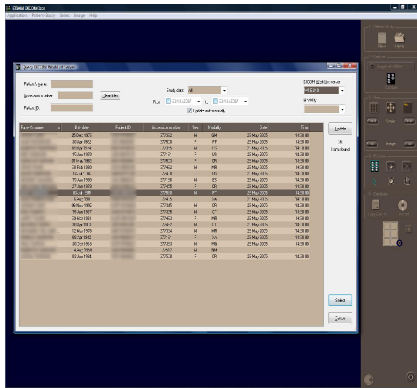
Patient's name:
Accession number:
Patient ID:
Study date:
All
From
To
Update automatically
Update
Select
Cancel

| Patient name | Birth date | Patient ID | Accession number | Sex | Modality | Date | Time |
|---|---|---|---|---|---|---|---|
| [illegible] | 25 Mar 1973 | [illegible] | 270302 | M | SM | 25 May 2005 | 14:31:00 |
| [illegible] | 20 Mar 1962 | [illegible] | 270303 | F | PT | 25 May 2005 | 14:31:00 |
| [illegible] | 13 Jun 1964 | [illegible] | 270304 | M | US | 25 May 2005 | 14:31:00 |
| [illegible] | 10 Jun 1983 | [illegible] | 270305 | F | CR | 25 May 2005 | 14:31:00 |
| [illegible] | 09 Feb 1968 | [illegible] | 270306 | F | CT | 25 May 2005 | 14:31:00 |
| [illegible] | 29 Feb 1968 | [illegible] | 270307 | M | MR | 25 May 2005 | 14:31:00 |
| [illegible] | 19 Sep 1965 | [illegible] | 270308 | M | NM | 25 May 2005 | 14:31:00 |
| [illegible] | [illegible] | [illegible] | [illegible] | F | US | 25 May 2005 | 14:31:00 |
| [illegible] | 19 Jun 1960 | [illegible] | 270310 | M | ES | 25 May 2005 | 14:31:00 |
| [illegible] | 27 Jan 1969 | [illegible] | 270311 | F | CR | 25 May 2005 | 14:31:00 |
| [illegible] | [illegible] | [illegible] | 270312 | M | CT | 25 May 2005 | 14:31:00 |
| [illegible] | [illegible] | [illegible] | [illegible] | F | US | 25 May 2005 | 14:31:00 |
| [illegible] | 06 Mar 1966 | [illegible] | 270315 | M | US | 25 May 2005 | 14:31:00 |
| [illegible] | 19 Jun 1987 | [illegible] | 270316 | F | CT | 25 May 2005 | 14:31:00 |
| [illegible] | 27 Jan 1978 | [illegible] | 270317 | M | MR | 25 May 2005 | 14:31:00 |
| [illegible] | 20 Jun 1963 | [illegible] | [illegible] | F | US | 25 May 2005 | 14:31:00 |
| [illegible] | 12 Nov 1978 | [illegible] | 270319 | M | MR | 25 May 2005 | 14:31:00 |
| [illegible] | 03 Oct 1965 | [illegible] | 270320 | F | US | 25 May 2005 | 14:31:00 |
| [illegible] | 23 Jul 1963 | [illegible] | 270321 | F | CR | 25 May 2005 | 14:31:00 |
| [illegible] | 03 Oct 1963 | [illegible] | 270322 | M | MR | 25 May 2005 | 14:31:00 |
| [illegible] | 14 Jan 1969 | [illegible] | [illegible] | M | MR | 25 May 2005 | 14:31:00 |
| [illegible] | 02 Jan 1964 | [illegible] | 270324 | F | CR | 25 May 2005 | 14:31:00 |